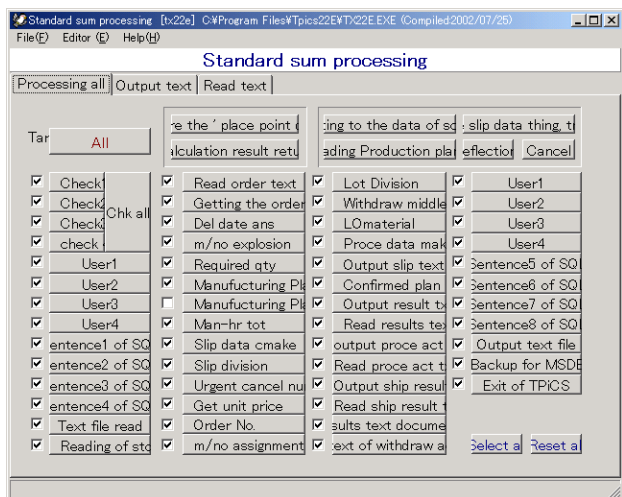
Standard sum processing [tx22e] C:¥Program Files¥Tpics22E¥TX22E.EXE (Compiled2002/07/25)
File(F) Editor (E) Help(H)

Standard sum processing

Processing all | Output text | Read text

Tar All

re the ' place point ( | alculation result retu

cing to the data of sc | slip data thing, t | ading Production plar | eflectior | Cancel

Check1
Check2
Check3
check
Chk all
User1
User2
User3
User4
entence1 of SQ
entence2 of SQ
entence3 of SQ
entence4 of SQ
Text file read
Reading of sto

Read order text
Getting the order
Del date ans
m/no explosion
Required qty
Manufucturing Pl
Manufucturing Pl
Man-hr tot
Slip data cmake
Slip division
Urgent cancel nu
Get unit price
Order No.
m/no assignment

Lot Division
Withdraw middle
LOmaterial
Proce data mak
Output slip text
Confirmed plan
Output result tx
Read results te
output proce act
Read proce act t
Output ship resul
Read ship result
ults text docume
ext of withdraw a

User1
User2
User3
User4
Sentence5 of SQ
Sentence6 of SQ
Sentence7 of SQ
Sentence8 of SQ
Output text file
Backup for MSDE
Exit of TPiCS

Select a | Reset a